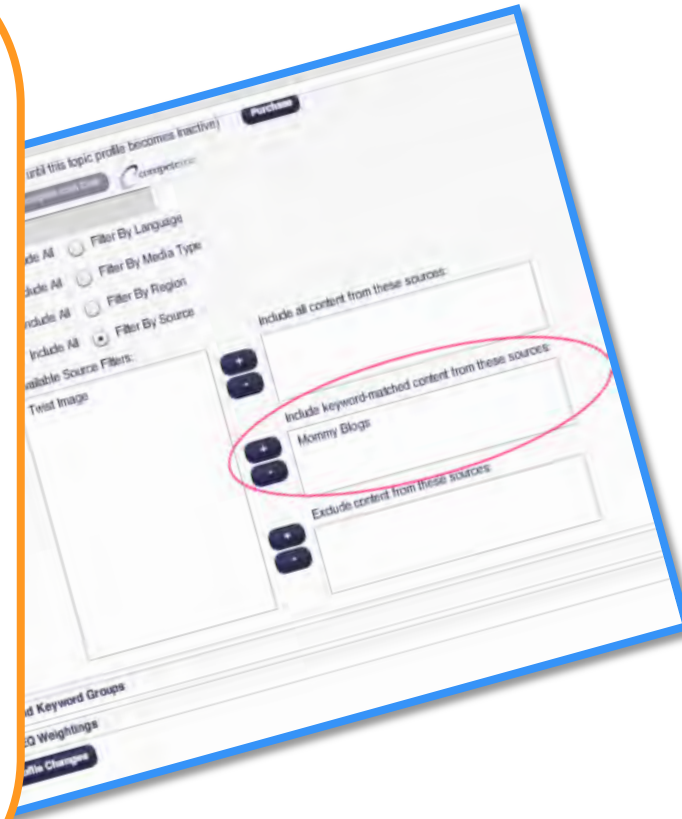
until this topic profile becomes inactive) Purchase

Compete

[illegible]

Include All Filter By Language

Include All Filter By Media Type

Include All Filter By Region

Include All Filter By Source

Available Source Filters:

Twist Image

Include all content from these sources:

+

-

Include keyword-matched content from these sources:

Mommy Blogs

+

-

Exclude content from these sources:

+

-

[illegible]d Keyword Groups

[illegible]Q Weightings

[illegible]file Changes